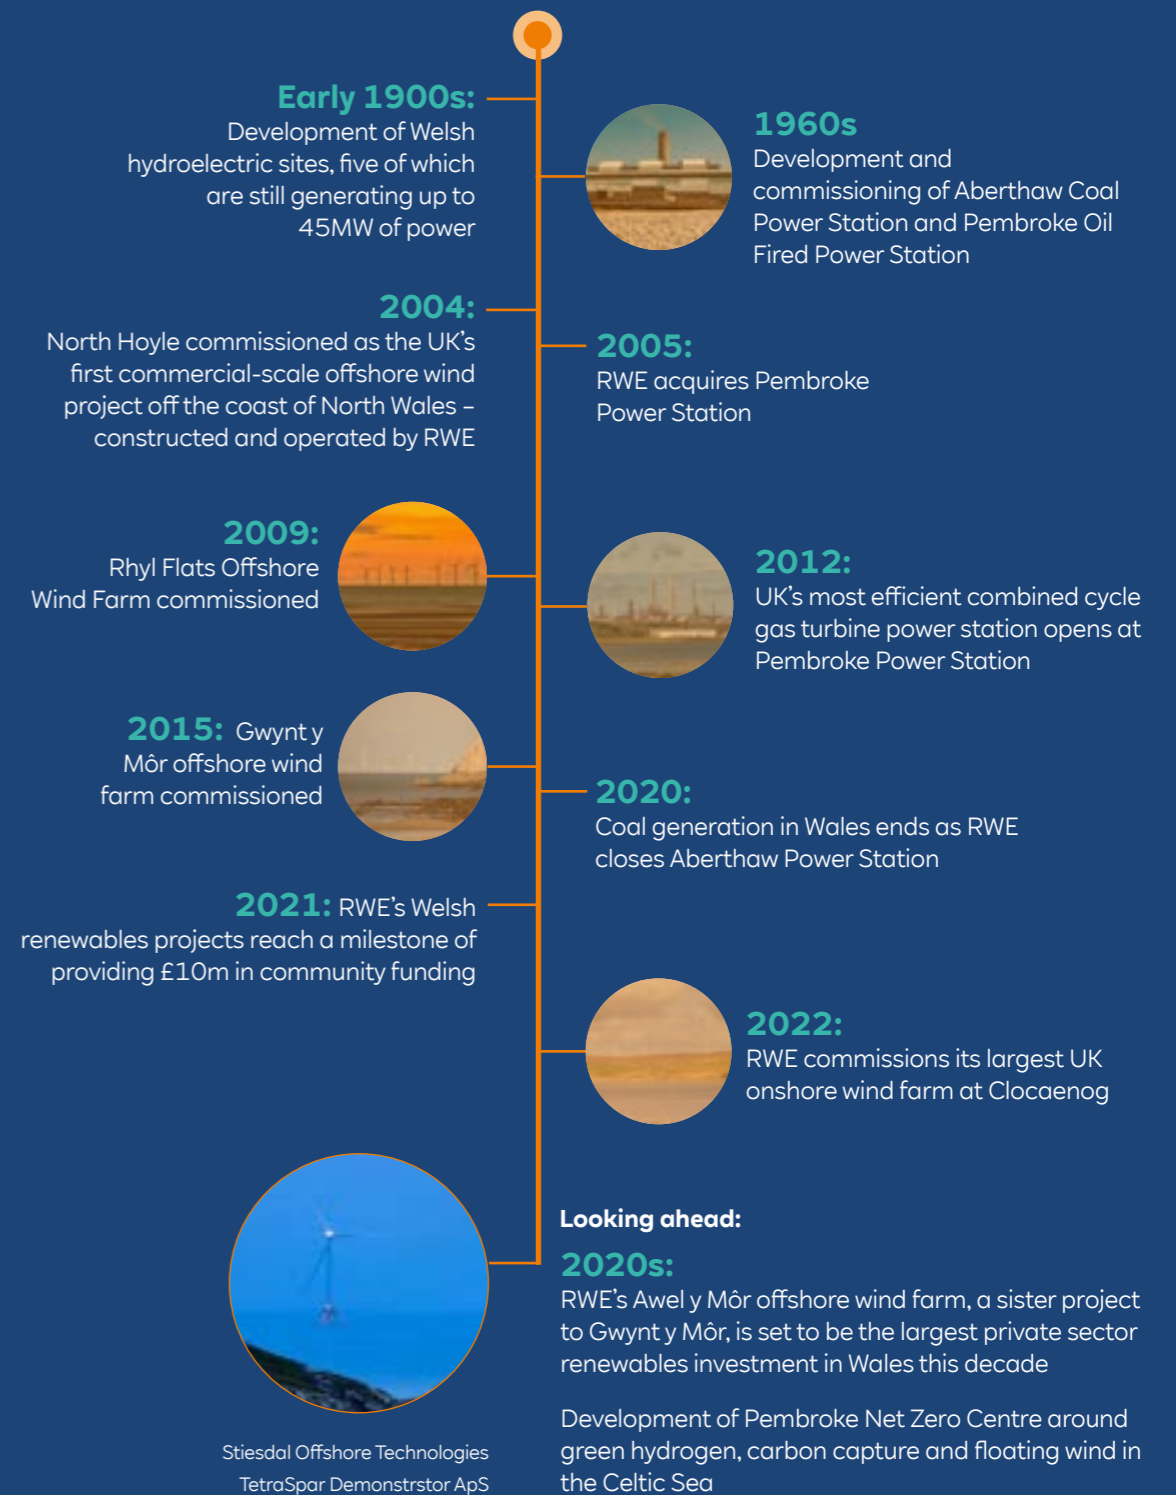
Early 1900s: Development of Welsh hydroelectric sites, five of which are still generating up to 45MW of power

1960s Development and commissioning of Aberthaw Coal Power Station and Pembroke Oil Fired Power Station

2004: North Hoyle commissioned as the UK's first commercial-scale offshore wind project off the coast of North Wales – constructed and operated by RWE

2005: RWE acquires Pembroke Power Station

2009: Rhyl Flats Offshore Wind Farm commissioned

2012: UK's most efficient combined cycle gas turbine power station opens at Pembroke Power Station

2015: Gwynt y Môr offshore wind farm commissioned

2020: Coal generation in Wales ends as RWE closes Aberthaw Power Station

2021: RWE's Welsh renewables projects reach a milestone of providing £10m in community funding

2022: RWE commissions its largest UK onshore wind farm at Clocaenog

Looking ahead:

2020s: RWE's Awel y Môr offshore wind farm, a sister project to Gwynt y Môr, is set to be the largest private sector renewables investment in Wales this decade

Development of Pembroke Net Zero Centre around green hydrogen, carbon capture and floating wind in the Celtic Sea

Stiesdal Offshore Technologies TetraSpar Demonstrstor ApS